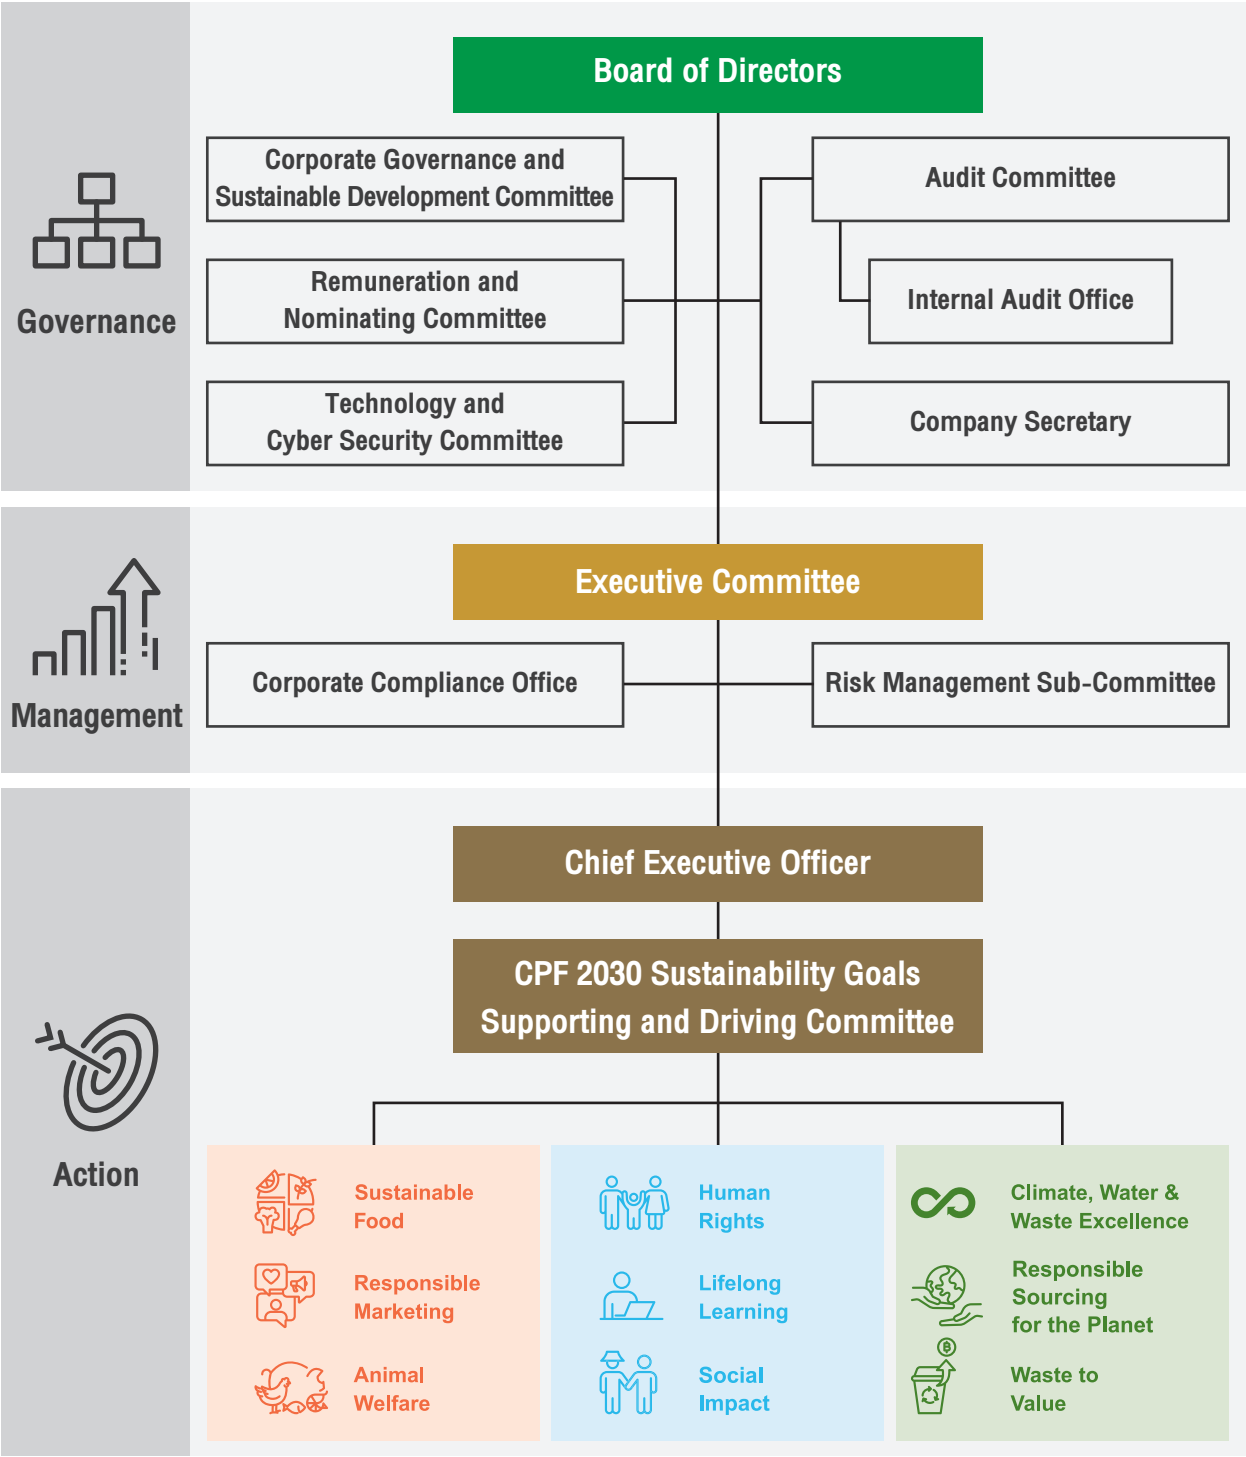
Governance

Board of Directors

Corporate Governance and Sustainable Development Committee

Remuneration and Nominating Committee

Technology and Cyber Security Committee

Audit Committee

Internal Audit Office

Company Secretary

Management

Executive Committee

Corporate Compliance Office

Risk Management Sub-Committee

Action

Chief Executive Officer

CPF 2030 Sustainability Goals Supporting and Driving Committee

Sustainable Food

Responsible Marketing

Animal Welfare

Human Rights

Lifelong Learning

Social Impact

Climate, Water & Waste Excellence

Responsible Sourcing for the Planet

Waste to Value